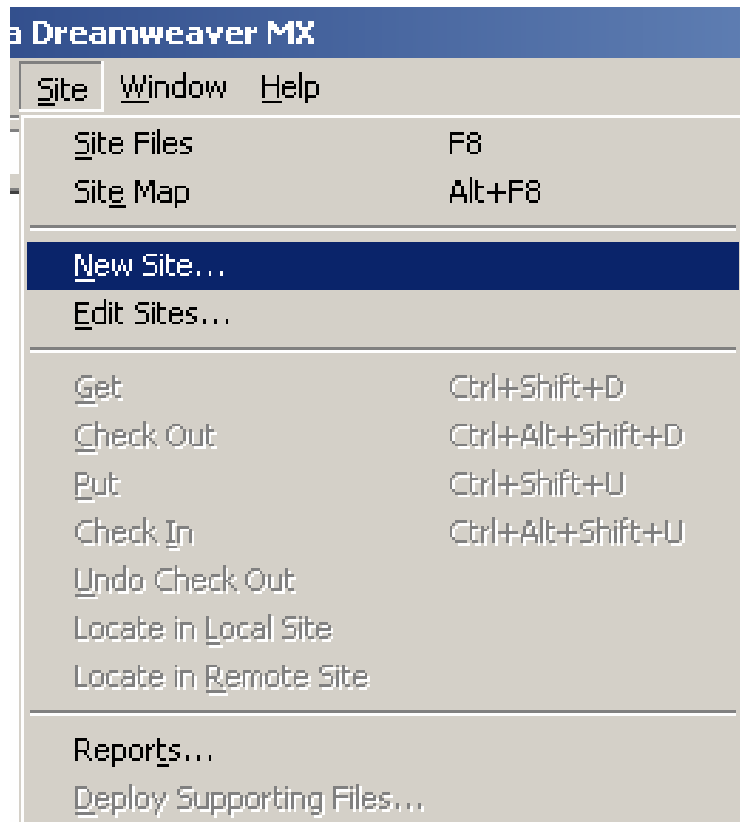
a Dreamweaver MX

Site Window Help

Site Files F8
Site Map Alt+F8

New Site...
Edit Sites...

Get Ctrl+Shift+D
Check Out Ctrl+Alt+Shift+D
Put Ctrl+Shift+U
Check In Ctrl+Alt+Shift+U
Undo Check Out
Locate in Local Site
Locate in Remote Site

Reports...
Deploy Supporting Files...